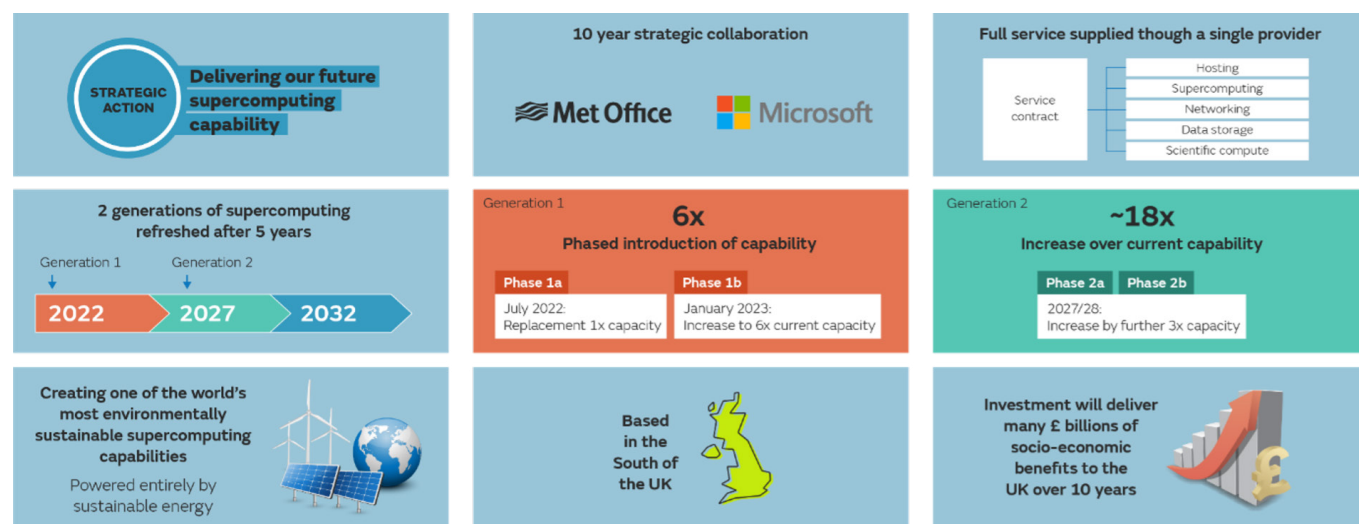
STRATEGIC ACTION

Delivering our future supercomputing capability

10 year strategic collaboration

Met Office

Microsoft

Full service supplied though a single provider

Service contract

Hosting

Supercomputing

Networking

Data storage

Scientific compute

2 generations of supercomputing refreshed after 5 years

Generation 1

Generation 2

2022

2027

2032

Generation 1

6x

Phased introduction of capability

Phase 1a

July 2022: Replacement 1x capacity

Phase 1b

January 2023: Increase to 6x current capacity

Generation 2

~18x

Increase over current capability

Phase 2a

Phase 2b

2027/28: Increase by further 3x capacity

Creating one of the world's most environmentally sustainable supercomputing capabilities

Powered entirely by sustainable energy

Based in the South of the UK

Investment will deliver many £ billions of socio-economic benefits to the UK over 10 years